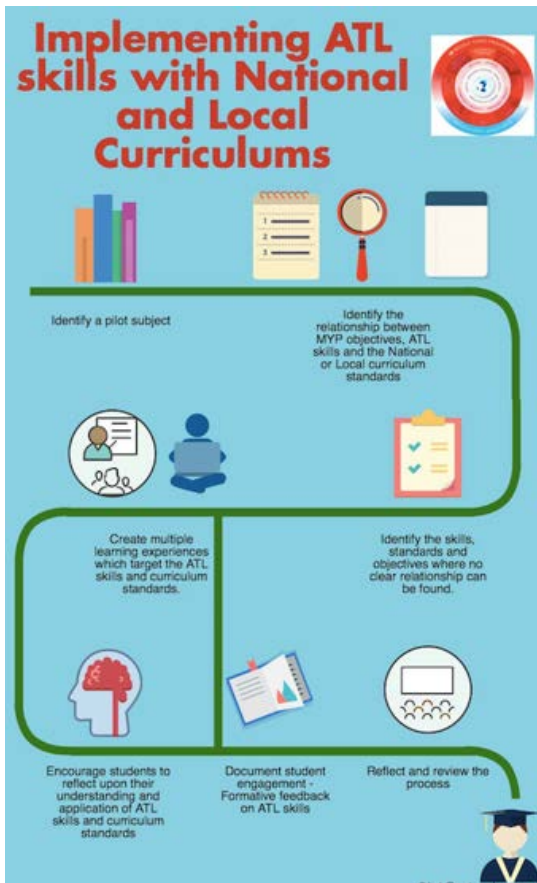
Implementing ATL skills with National and Local Curriculums

1
2
3

Identify a pilot subject

Identify the relationship between MYP objectives, ATL skills and the National or Local curriculum standards

Create multiple learning experiences which target the ATL skills and curriculum standards.

Identify the skills, standards and objectives where no clear relationship can be found.

Encourage students to reflect upon their understanding and application of ATL skills and curriculum standards

Document student engagement - Formative feedback on ATL skills

Reflect and review the process